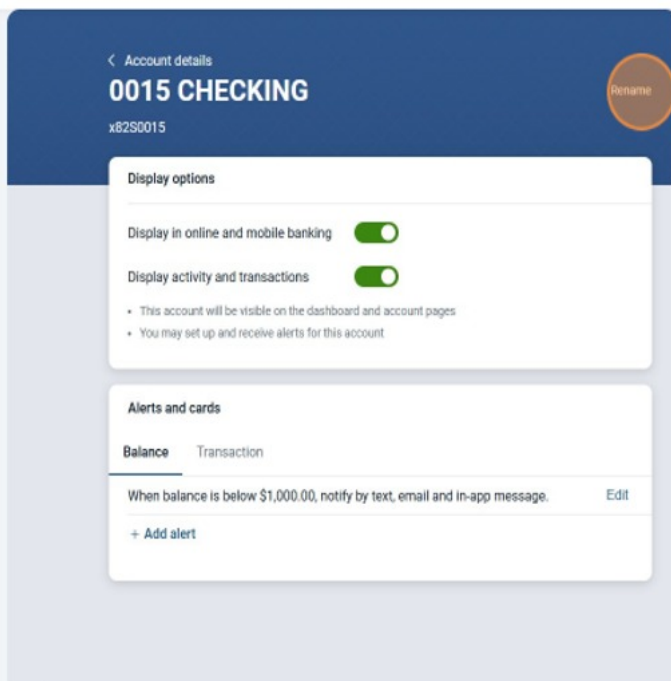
< Account details

0015 CHECKING

x82S0015

Rename

Display options

Display in online and mobile banking

Display activity and transactions

• This account will be visible on the dashboard and account pages
• You may set up and receive alerts for this account

Alerts and cards

Balance Transaction

When balance is below $1,000.00, notify by text, email and in-app message. Edit

+ Add alert